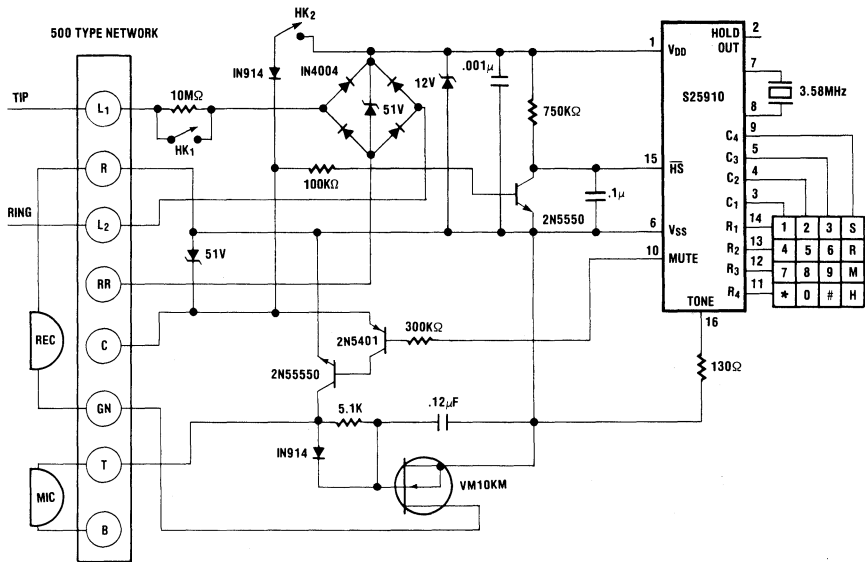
500 TYPE NETWORK

HK$_2$

TIP

L$_1$

10MΩ

HK$_1$

R

RING

L$_2$

RR

REC

C

GN

MIC

T

B

IN914

IN4004

51V

12V

.001μ

750KΩ

100KΩ

2N5550

.1μ

51V

2N5401

300KΩ

2N55550

5.1K

.12μF

IN914

VM10KM

130Ω

1 V$_{DD}$

HOLD OUT 2

S25910

7

8

3.58MHz

9

C$_4$

5

C$_3$

4

C$_2$

3

C$_1$

15 $\overline{HS}$

6 V$_{SS}$

10 MUTE

14 R$_1$

13 R$_2$

12 R$_3$

11 R$_4$

TONE

16

| 1 | 2 | 3 | S |
|---|---|---|---|
| 4 | 5 | 6 | R |
| 7 | 8 | 9 | M |
| * | 0 | # | H |